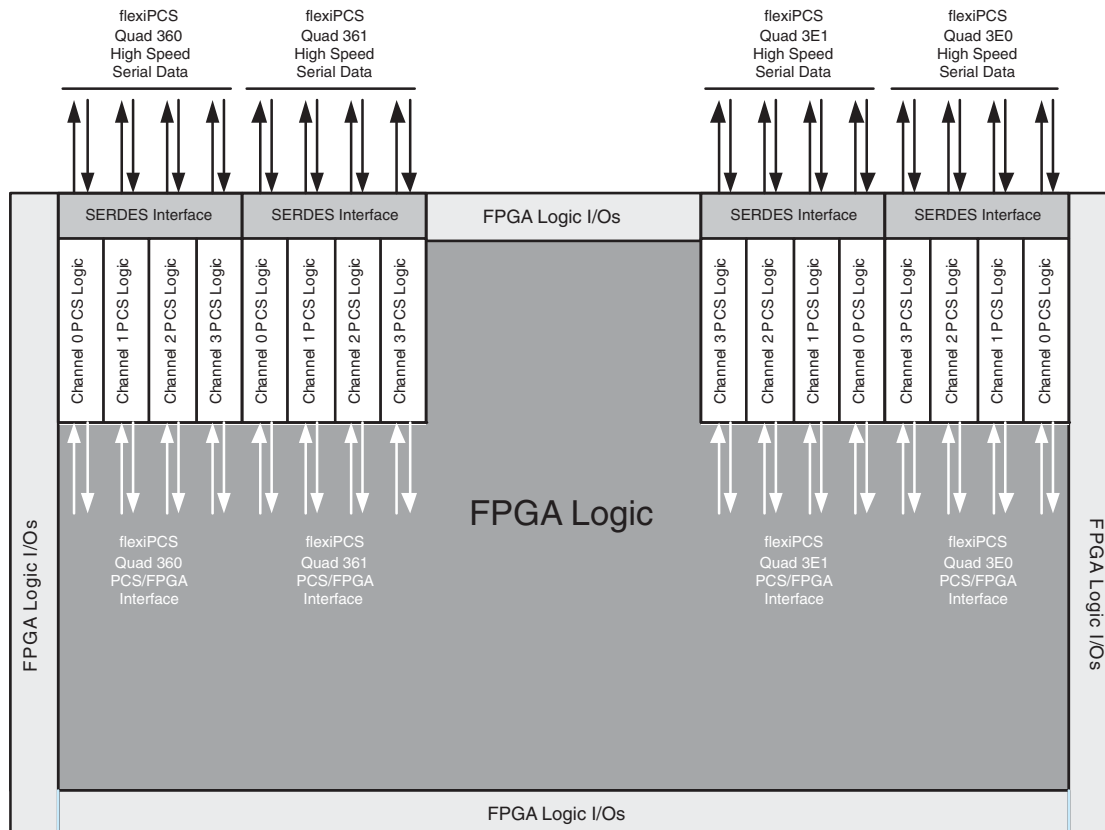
flexiPCS Quad 360 High Speed Serial Data

flexiPCS Quad 361 High Speed Serial Data

flexiPCS Quad 3E1 High Speed Serial Data

flexiPCS Quad 3E0 High Speed Serial Data

SERDES Interface

SERDES Interface

FPGA Logic I/Os

SERDES Interface

SERDES Interface

Channel 0 PCS Logic

Channel 1 PCS Logic

Channel 2 PCS Logic

Channel 3 PCS Logic

Channel 0 PCS Logic

Channel 1 PCS Logic

Channel 2 PCS Logic

Channel 3 PCS Logic

Channel 3 PCS Logic

Channel 2 PCS Logic

Channel 1 PCS Logic

Channel 0 PCS Logic

Channel 3 PCS Logic

Channel 2 PCS Logic

Channel 1 PCS Logic

Channel 0 PCS Logic

FPGA Logic I/Os

FPGA Logic

FPGA Logic I/Os

flexiPCS Quad 360 PCS/FPGA Interface

flexiPCS Quad 361 PCS/FPGA Interface

flexiPCS Quad 3E1 PCS/FPGA Interface

flexiPCS Quad 3E0 PCS/FPGA Interface

FPGA Logic I/Os